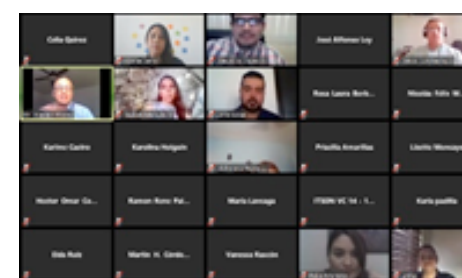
Celia Quiroz

Jose Alfonso Loy

Rosa Laura Borb...

Nicolas Felix W...

Karina Castro

Karolina Holguin

Priscilla Amarillas

Lisette Monsayo

Hector Omar Ca...

Ramon Rene Pal...

Maria Lomoge

ITSON VC 14 - 1...

Karla padilla

Elda Ruiz

Martin H. Corde...

Vanessa Rascón